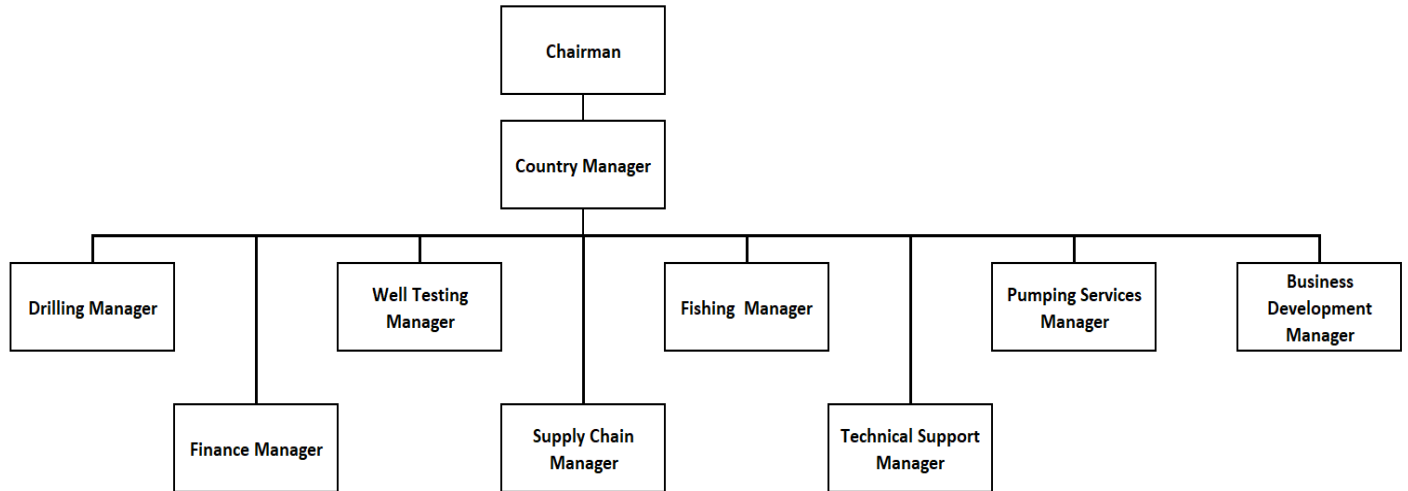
Chairman

Country Manager

Drilling Manager

Well Testing Manager

Fishing Manager

Pumping Services Manager

Business Development Manager

Finance Manager

Supply Chain Manager

Technical Support Manager